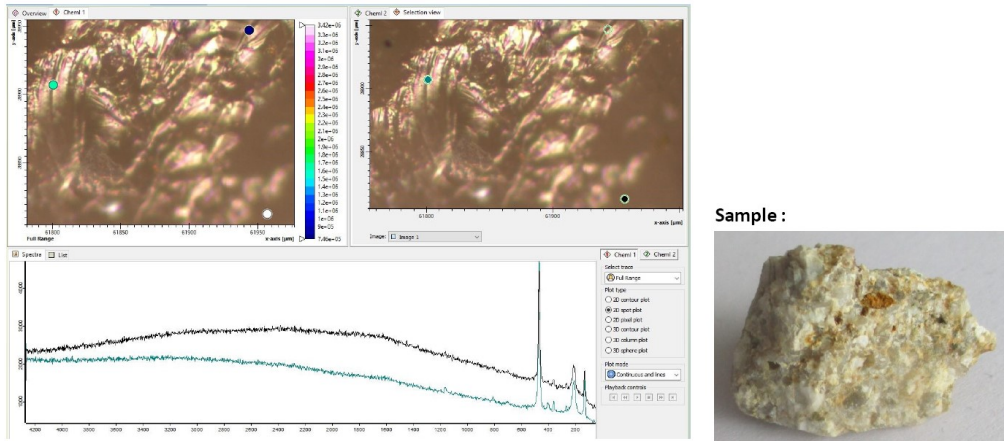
Overview | Chemi 1

y-axis [µm]

29000

61800 | 61850 | 61900 | 61950 | x-axis [µm]

Full Range

3.42e-06
3.3e-06
3.2e-06
3.1e-06
3e-06
2.9e-06
2.8e-06
2.7e-06
2.6e-06
2.5e-06
2.4e-06
2.3e-06
2.2e-06
2.1e-06
2e-06
1.9e-06
1.8e-06
1.7e-06
1.6e-06
1.5e-06
1.4e-06
1.3e-06
1.2e-06
1.1e-06
1e-06
9e-07
7.86e-07

Chemi 2 | Selection view

y-axis [µm]

29000

61800 | 61900 | x-axis [µm]

Image: Image 1

Spectra | List

4000
3000
2000
1000

4200 | 4000 | 3800 | 3600 | 3400 | 3200 | 3000 | 2800 | 2600 | 2400 | 2200 | 2000 | 1800 | 1600 | 1400 | 1200 | 1000 | 800 | 600 | 400 | 200

Chemi 1 | Chemi 2

Select trace
Full Range

Plot type
2D contour plot
2D spot plot
2D pixel plot
3D contour plot
3D column plot
3D sphere plot

Plot mode
Continuous and lines

Playback controls

Sample :